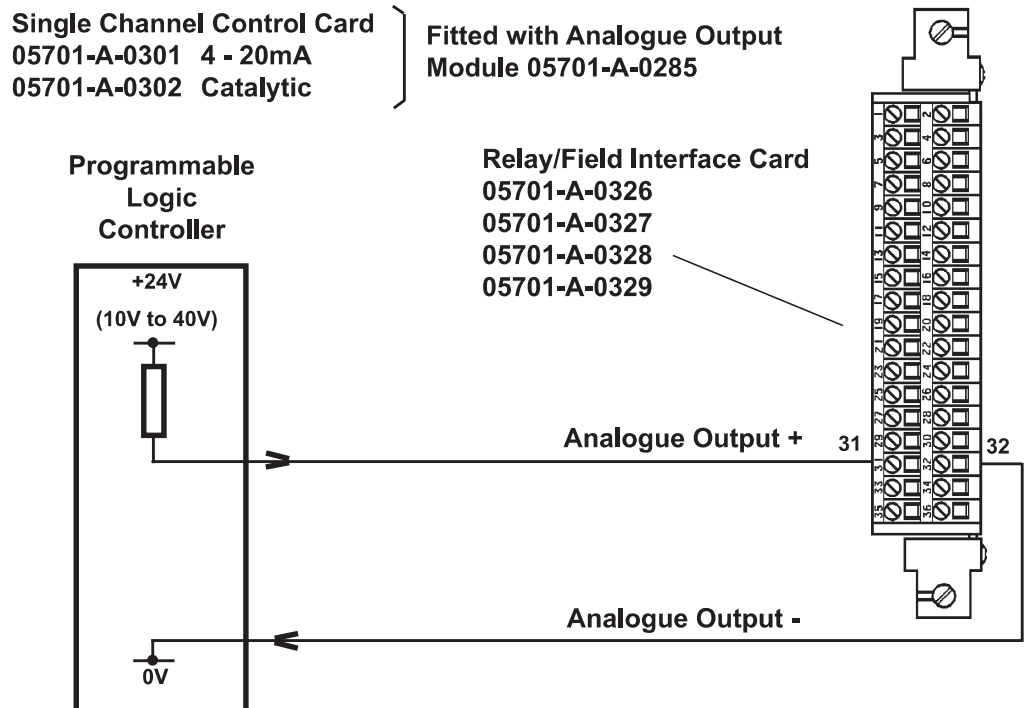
Single Channel Control Card
05701-A-0301 4 - 20mA
05701-A-0302 Catalytic

Fitted with Analogue Output Module 05701-A-0285

Programmable Logic Controller

+24V
(10V to 40V)

0V

Relay/Field Interface Card
05701-A-0326
05701-A-0327
05701-A-0328
05701-A-0329

1 2 3 4 5 6 7 8 9 10 11 12 13 14 15 16 17 18 19 20 21 22 23 24 25 26 27 28 29 30 31 32 33 34 35 36

Analogue Output +
31
32
Analogue Output -